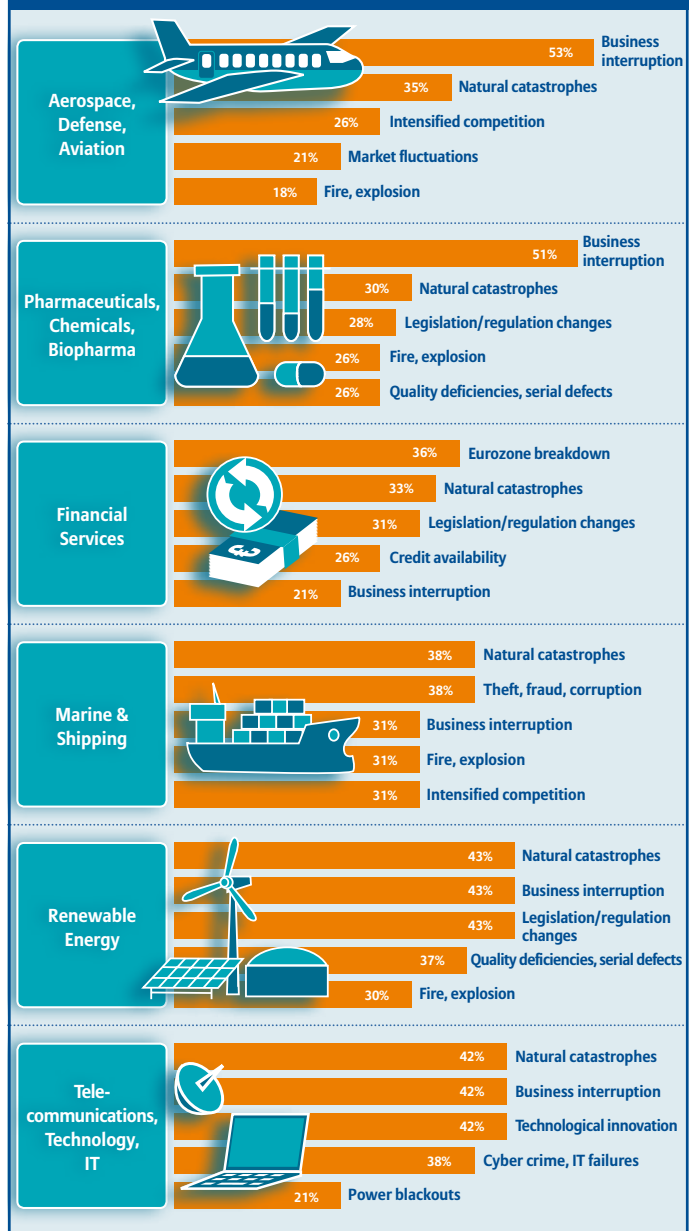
Aerospace, Defense, Aviation

53% Business interruption
35% Natural catastrophes
26% Intensified competition
21% Market fluctuations
18% Fire, explosion

Pharmaceuticals, Chemicals, Biopharma

51% Business interruption
30% Natural catastrophes
28% Legislation/regulation changes
26% Fire, explosion
26% Quality deficiencies, serial defects

Financial Services

36% Eurozone breakdown
33% Natural catastrophes
31% Legislation/regulation changes
26% Credit availability
21% Business interruption

Marine & Shipping

38% Natural catastrophes
38% Theft, fraud, corruption
31% Business interruption
31% Fire, explosion
31% Intensified competition

Renewable Energy

43% Natural catastrophes
43% Business interruption
43% Legislation/regulation changes
37% Quality deficiencies, serial defects
30% Fire, explosion

Telecommunications, Technology, IT

42% Natural catastrophes
42% Business interruption
42% Technological innovation
38% Cyber crime, IT failures
21% Power blackouts